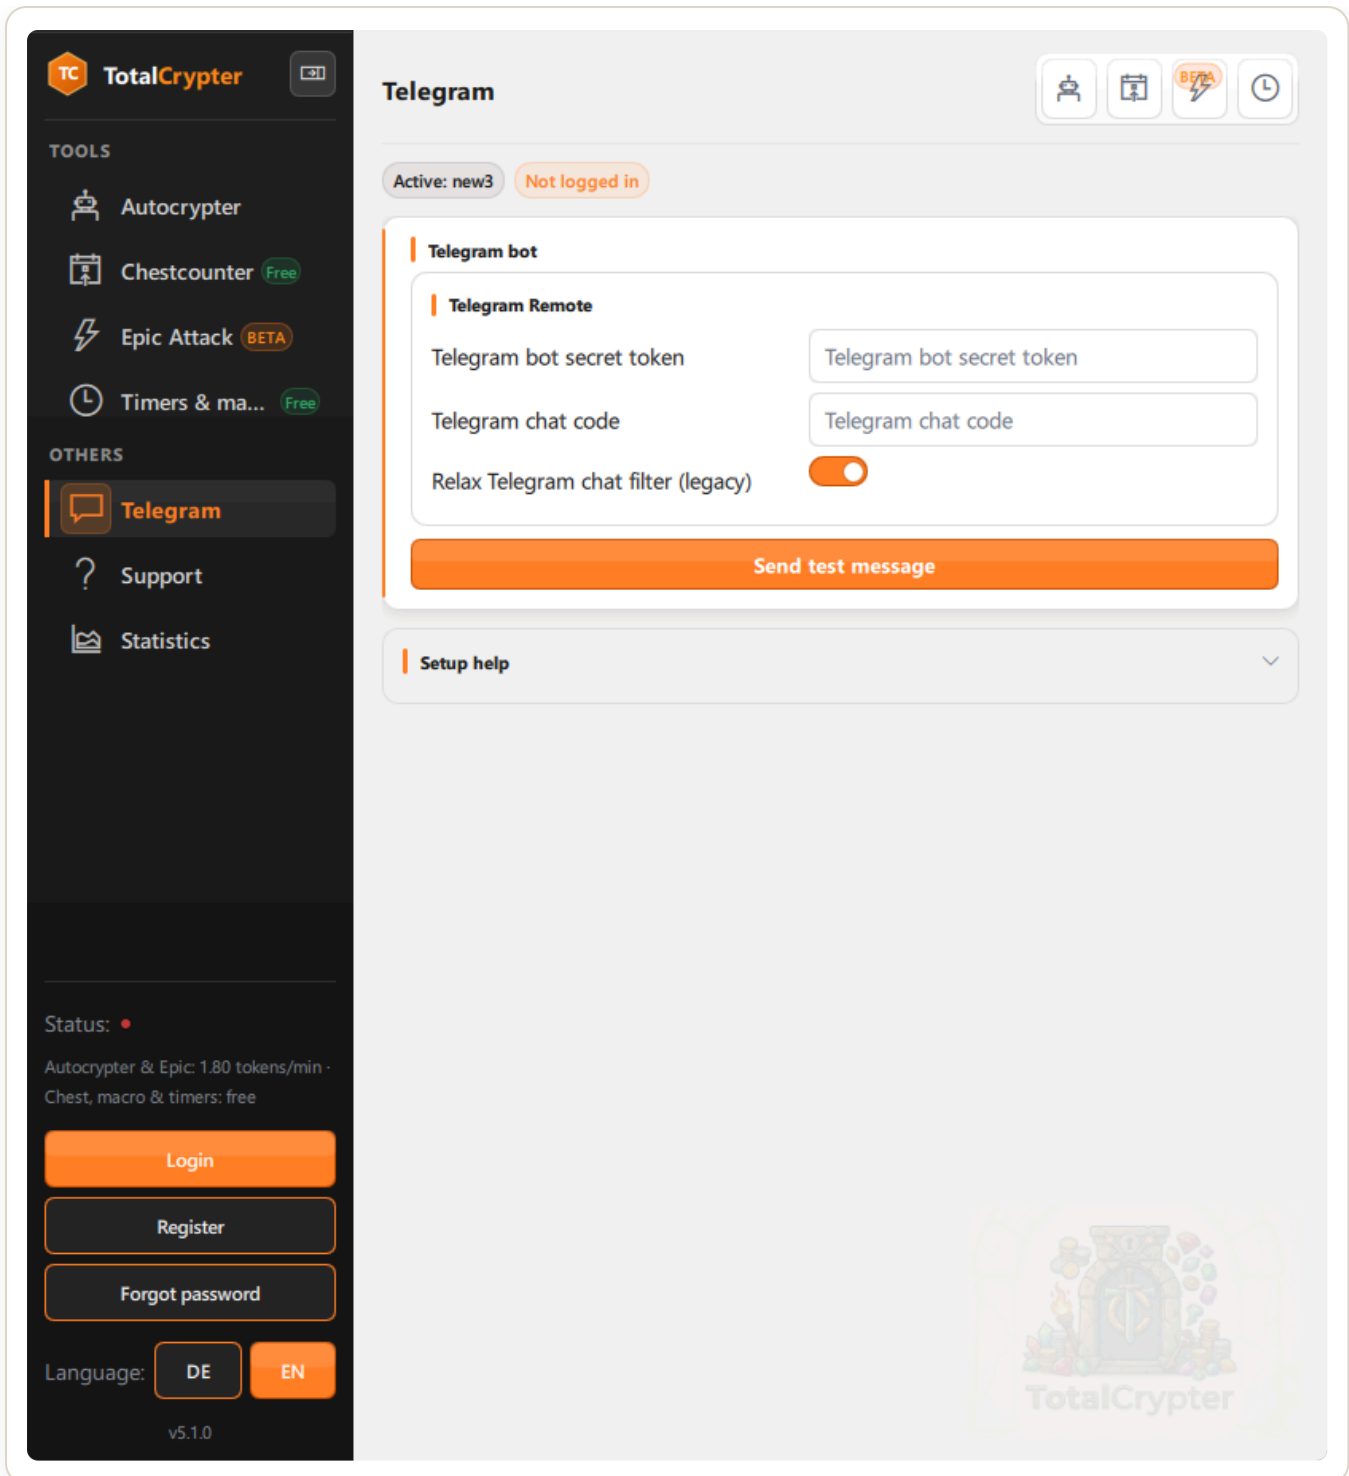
TC TotalCrypter

TOOLS

Autocrypter

Chestcounter Free

Epic Attack BETA

Timers & ma... Free

OTHERS

Telegram

Support

Statistics

Status:

Autocrypter & Epic: 1.80 tokens/min · Chest, macro & timers: free

Login

Register

Forgot password

Language: DE EN

v5.1.0

Telegram

BETA

Active: new3 Not logged in

Telegram bot

Telegram Remote

Telegram bot secret token | Telegram bot secret token

Telegram chat code | Telegram chat code

Relax Telegram chat filter (legacy)

Send test message

Setup help

TotalCrypter